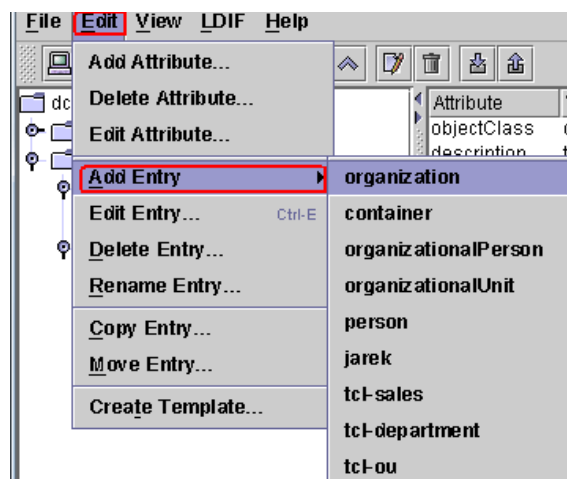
File Edit View LDIF Help

Add Attribute...
Delete Attribute...
Edit Attribute...
Add Entry
Edit Entry... Ctrl-E
Delete Entry...
Rename Entry...
Copy Entry...
Move Entry...
Create Template...

organization
container
organizationalPerson
organizationalUnit
person
jarek
tcl-sales
tcl-department
tcl-ou

dc

Attribute
objectClass
description